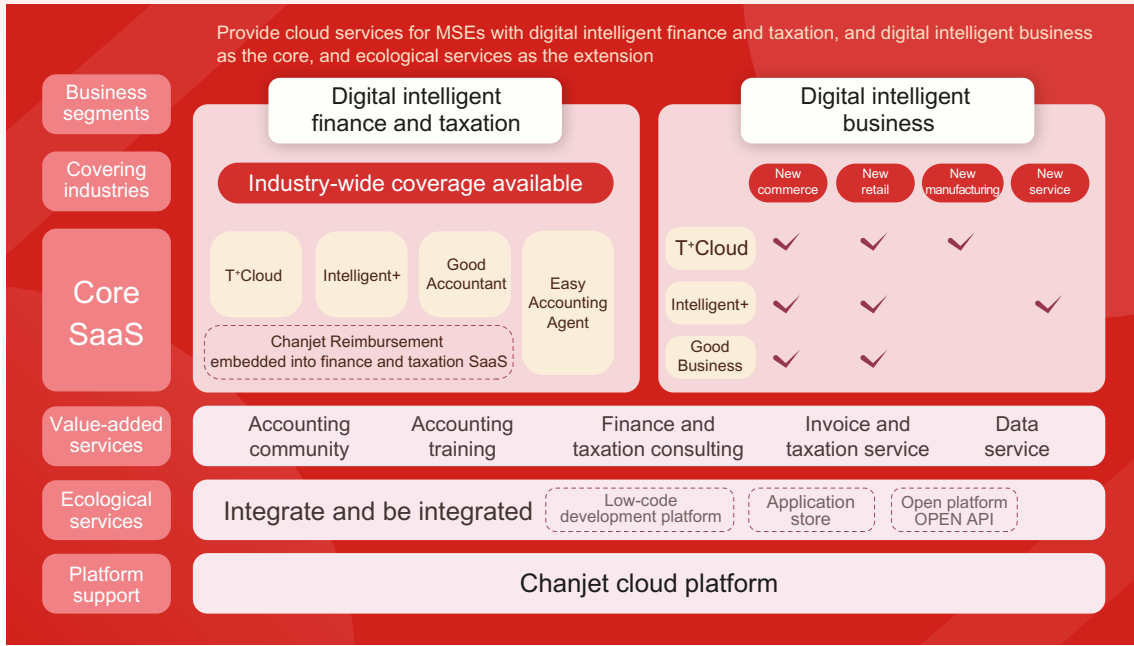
Provide cloud services for MSEs with digital intelligent finance and taxation, and digital intelligent business as the core, and ecological services as the extension

Business segments

Digital intelligent finance and taxation

Digital intelligent business

Covering industries

Industry-wide coverage available

New commerce | New retail | New manufacturing | New service

Core SaaS

T⁺Cloud

Intelligent+

Good Accountant

Easy Accounting Agent

Chanjet Reimbursement embedded into finance and taxation SaaS

| | New commerce | New retail | New manufacturing | New service |
|---|---|---|---|---|
| T⁺Cloud | ✓ | ✓ | ✓ | |
| Intelligent+ | ✓ | ✓ | | ✓ |
| Good Business | ✓ | ✓ | | |

Value-added services

Accounting community

Accounting training

Finance and taxation consulting

Invoice and taxation service

Data service

Ecological services

Integrate and be integrated

Low-code development platform

Application store

Open platform OPEN API

Platform support

Chanjet cloud platform